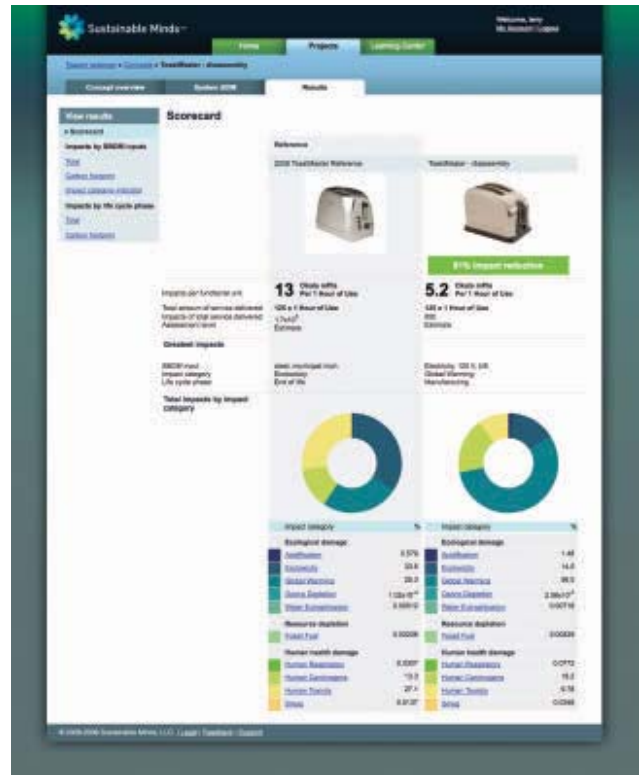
Sustainable Minds

Welcome, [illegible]
My Account | Logout

Home
Projects
Learning Center

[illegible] » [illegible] » ToastMaster - disassembly

Concept overview
System BOM
Results

View results
» Scorecard
Impacts by BSOM input
Total
Carbon footprint
Impact category indicator
Impacts by life cycle phase
Total
Carbon footprint

Scorecard

Reference

2009 ToastMaster Reference

ToastMaster - disassembly

51% impact reduction

Impacts per functional unit

13 Okala mPts Per 1 Hour of Use

5.2 Okala mPts Per 1 Hour of Use

Total amount of service delivered
Impacts of total service delivered
Assessment level

120 x 1 Hour of Use
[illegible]
Estimate

120 x 1 Hour of Use
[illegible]
Estimate

Greatest impacts

BSOM input
Impact category
Life cycle phase

steel, municipal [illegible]
Ecotoxicity
End of life

Electricity, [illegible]
Global Warming
Manufacturing

Total impacts by impact category

| Impact category | % |
|---|---|
| Ecological damage | |
| Acidification | 0.57% |
| Ecotoxicity | 33.6 |
| Global Warming | 28.3 |
| Ozone Depletion | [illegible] |
| Water Eutrophication | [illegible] |
| Resource depletion | |
| Fossil Fuel | 0.00006 |
| Human health damage | |
| Human Respiration | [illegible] |
| Human Carcinogens | 13.3 |
| Human Toxicity | 27.1 |
| Smog | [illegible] |

| Impact category | % |
|---|---|
| Ecological damage | |
| Acidification | 1.48 |
| Ecotoxicity | 14.0 |
| Global Warming | 38.3 |
| Ozone Depletion | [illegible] |
| Water Eutrophication | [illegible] |
| Resource depletion | |
| Fossil Fuel | 0.00026 |
| Human health damage | |
| Human Respiration | 0.0772 |
| Human Carcinogens | 15.2 |
| Human Toxicity | 0.78 |
| Smog | 0.0366 |

© 2009-2009 Sustainable Minds, LLC | Legal | Feedback | Support